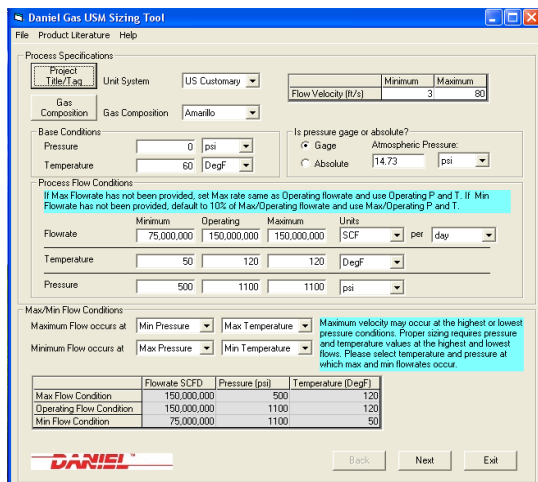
Daniel Gas USM Sizing Tool

File Product Literature Help

Process Specifications

Project Title/Tag

Unit System US Customary

| | Minimum | Maximum |
|---|---|---|
| Flow Velocity (ft/s) | 3 | 80 |

Gas Composition

Gas Composition Amarillo

Base Conditions

Pressure 0 psi

Temperature 60 DegF

Is pressure gage or absolute?

Gage

Absolute

Atmospheric Pressure: 14.73 psi

Process Flow Conditions

If Max Flowrate has not been provided, set Max rate same as Operating flowrate and use Operating P and T. If Min Flowrate has not been provided, default to 10% of Max/Operating flowrate and use Max/Operating P and T.

| | Minimum | Operating | Maximum | Units |
|---|---|---|---|---|
| Flowrate | 75,000,000 | 150,000,000 | 150,000,000 | SCF per day |
| Temperature | 50 | 120 | 120 | DegF |
| Pressure | 500 | 1100 | 1100 | psi |

Max/Min Flow Conditions

Maximum Flow occurs at Min Pressure Max Temperature

Minimum Flow occurs at Max Pressure Min Temperature

Maximum velocity may occur at the highest or lowest pressure conditions. Proper sizing requires pressure and temperature values at the highest and lowest flows. Please select temperature and pressure at which max and min flowrates occur.

| | Flowrate SCFD | Pressure (psi) | Temperature (DegF) |
|---|---|---|---|
| Max Flow Condition | 150,000,000 | 500 | 120 |
| Operating Flow Condition | 150,000,000 | 1100 | 120 |
| Min Flow Condition | 75,000,000 | 1100 | 50 |

DANIEL

Back Next Exit